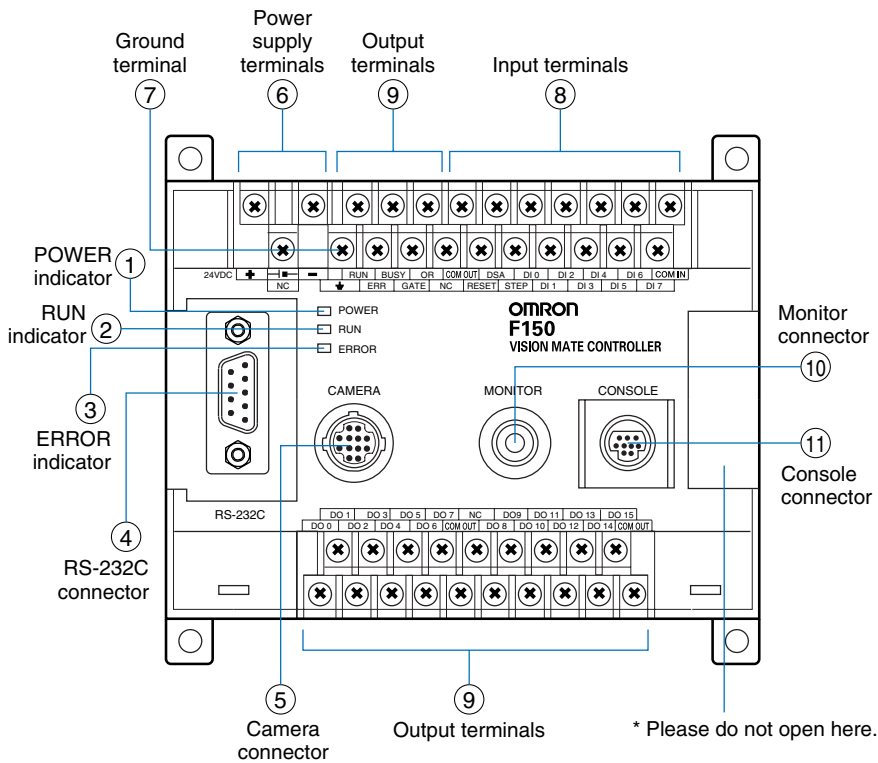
Ground terminal
7
Power supply terminals
6
Output terminals
9
Input terminals
8

24VDC + − NC
RUN BUSY OR COM OUT DSA DI 0 DI 2 DI 4 DI 6 COM IN
ERR GATE NC RESET STEP DI 1 DI 3 DI 5 DI 7

POWER indicator
1
RUN indicator
2
3
ERROR indicator
4
RS-232C connector

POWER
RUN
ERROR

OMRON
F150
VISION MATE CONTROLLER

Monitor connector
10
CAMERA
MONITOR
CONSOLE
11
Console connector

RS-232C

DO 1 DO 3 DO 5 DO 7 NC DO 9 DO 11 DO 13 DO 15
DO 0 DO 2 DO 4 DO 6 COM OUT DO 8 DO 10 DO 12 DO 14 COM OUT

5
Camera connector
9
Output terminals
* Please do not open here.